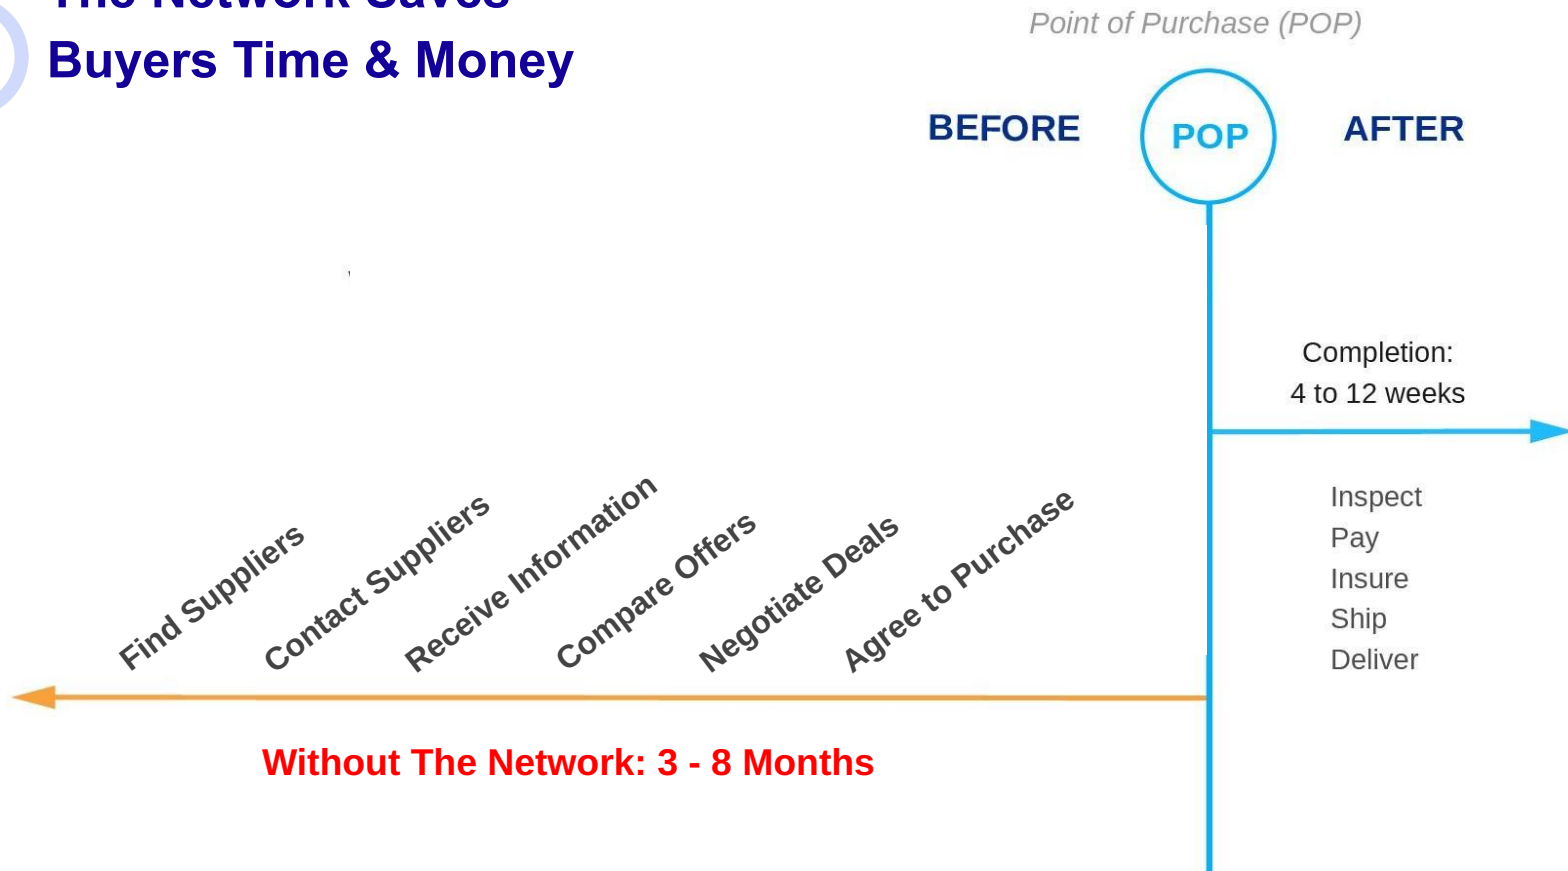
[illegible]
Buyers Time & Money

Point of Purchase (POP)

BEFORE POP AFTER

Completion:
4 to 12 weeks

Find Suppliers
Contact Suppliers
Receive Information
Compare Offers
Negotiate Deals
Agree to Purchase

Inspect
Pay
Insure
Ship
Deliver

Without The Network: 3 - 8 Months